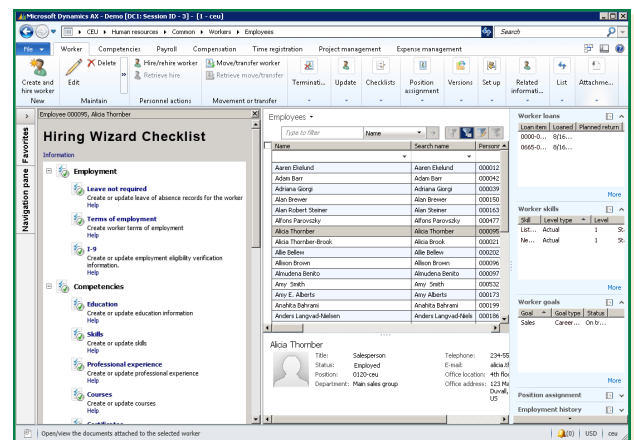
Microsoft Dynamics AX - Demo [DC1: Session ID - 3] - [1 - ceu]

CEU ▸ Human resources ▸ Common ▸ Workers ▸ Employees

Search

File | Worker | Competencies | Payroll | Compensation | Time registration | Project management | Expense management

Create and hire worker | Edit | Delete | Hire/rehire worker | Retrieve hire | Move/transfer worker | Retrieve move/transfer | Terminati... | Update | Checklists | Position assignment | Versions | Set up | Related informati... | List | Attachme...

New | Maintain | Personnel actions | Movement or transfer

Navigation pane | Favorites

Employee 000095, Alicia Thornber

Hiring Wizard Checklist

Information

Employment

Leave not required
Create or update leave of absence records for the worker
Help

Terms of employment
Create worker terms of employment
Help

I-9
Create or update employment eligibility verification information.
Help

Competencies

Education
Create or update education information
Help

Skills
Create or update skills
Help

Professional experience
Create or update professional experience
Help

Courses
Create or update courses
Help

Certificates

Employees

Type to filter | Name

| Name | Search name | Personn |
|---|---|---|
| Aaren Ekelund | Aaren Ekelund | 000012 |
| Adam Barr | Adam Barr | 000042 |
| Adriana Giorgi | Adriana Giorgi | 000039 |
| Alan Brewer | Alan Brewer | 000150 |
| Alan Robert Steiner | Alan Steiner | 000163 |
| Alfons Parovszky | Alfons Parovszky | 000477 |
| Alicia Thornber | Alicia Thornber | 000095 |
| Alicia Thornber-Brook | Alicia Brook | 000021 |
| Allie Bellew | Allie Bellew | 000202 |
| Allison Brown | Allison Brown | 000096 |
| Almudena Benito | Almudena Benito | 000097 |
| Amy Smith | Amy Smith | 000532 |
| Amy E. Alberts | Amy Alberts | 000173 |
| Anahita Bahrani | Anahita Bahrani | 000199 |
| Anders Langvad-Nielsen | Anders Langvad-Niels | 000186 |

Alicia Thornber
Title: Salesperson
Status: Employed
Position: 0120-ceu
Department: Main sales group
Telephone: 234-55
E-mail: alicia.th
Office location: 4th floo
Office address: 123 Ma Duvall, US

Worker loans
| Loan item | Loaned | Planned return |
|---|---|---|
| 0000-0... | 8/16... | |
| 0665-0... | 8/16... | |
More

Worker skills
| Skill | Level type | Level |
|---|---|---|
| List... | Actual | 1 St |
| Ne... | Actual | 1 St |
More

Worker goals
| Goal | Goal type | Status |
|---|---|---|
| Sales | Career... | On tr... |
More

Position assignment

Employment history

Open/view the documents attached to the selected worker | (0) | USD | ceu